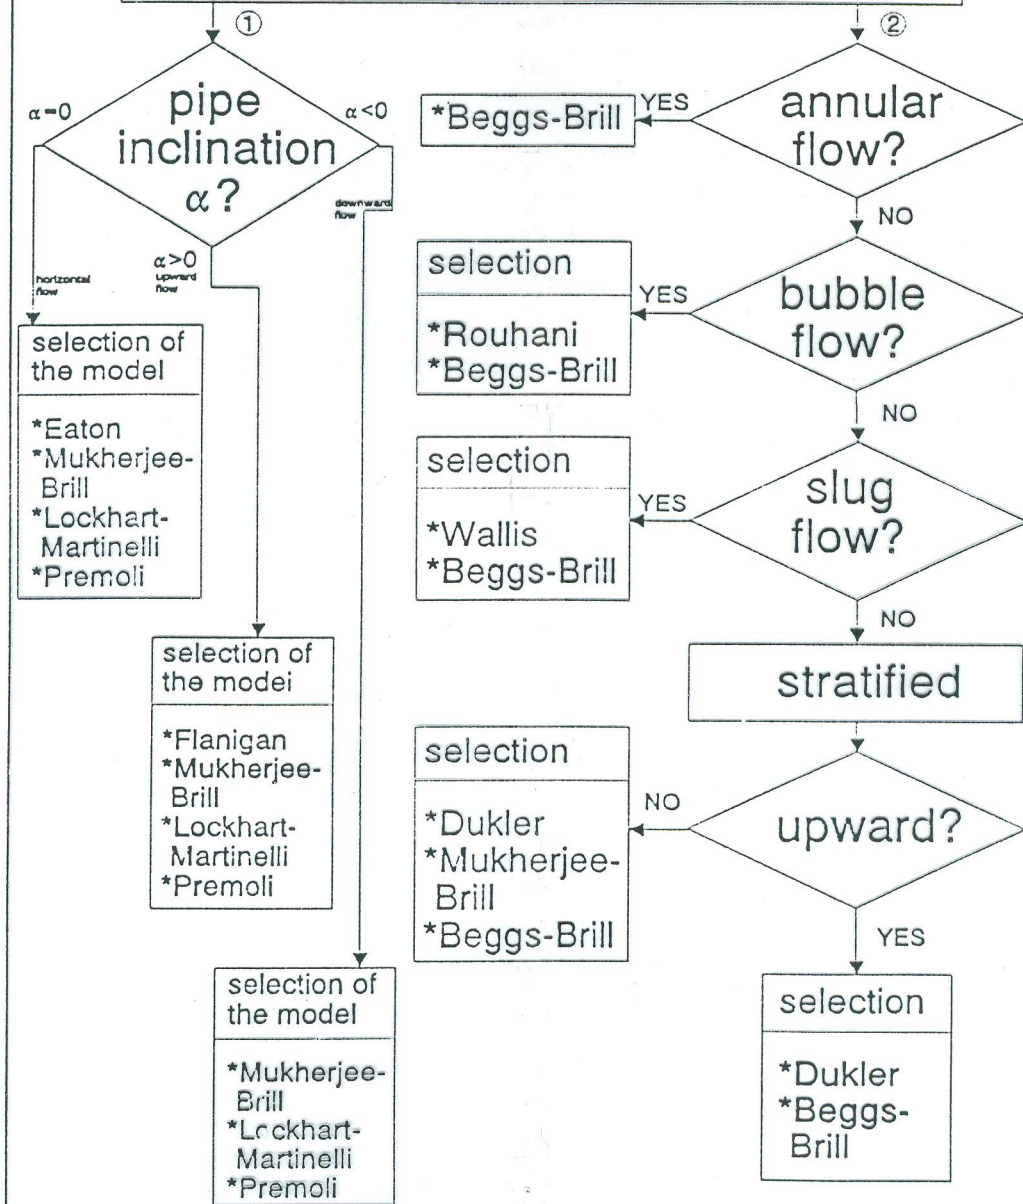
①

②

pipe inclination $\alpha$?

$\alpha=0$

$\alpha<0$

downward flow

$\alpha>0$ upward flow

horizontal flow

selection of the model

*Eaton
*Mukherjee-Brill
*Lockhart-Martinelli
*Premoli

selection of the model

*Flanigan
*Mukherjee-Brill
*Lockhart-Martinelli
*Premoli

selection of the model

*Mukherjee-Brill
*Lockhart-Martinelli
*Premoli

*Beggs-Brill

YES

annular flow?

NO

selection

*Rouhani
*Beggs-Brill

YES

bubble flow?

NO

selection

*Wallis
*Beggs-Brill

YES

slug flow?

NO

stratified

selection

*Dukler
*Mukherjee-Brill
*Beggs-Brill

NO

upward?

YES

selection

*Dukler
*Beggs-Brill